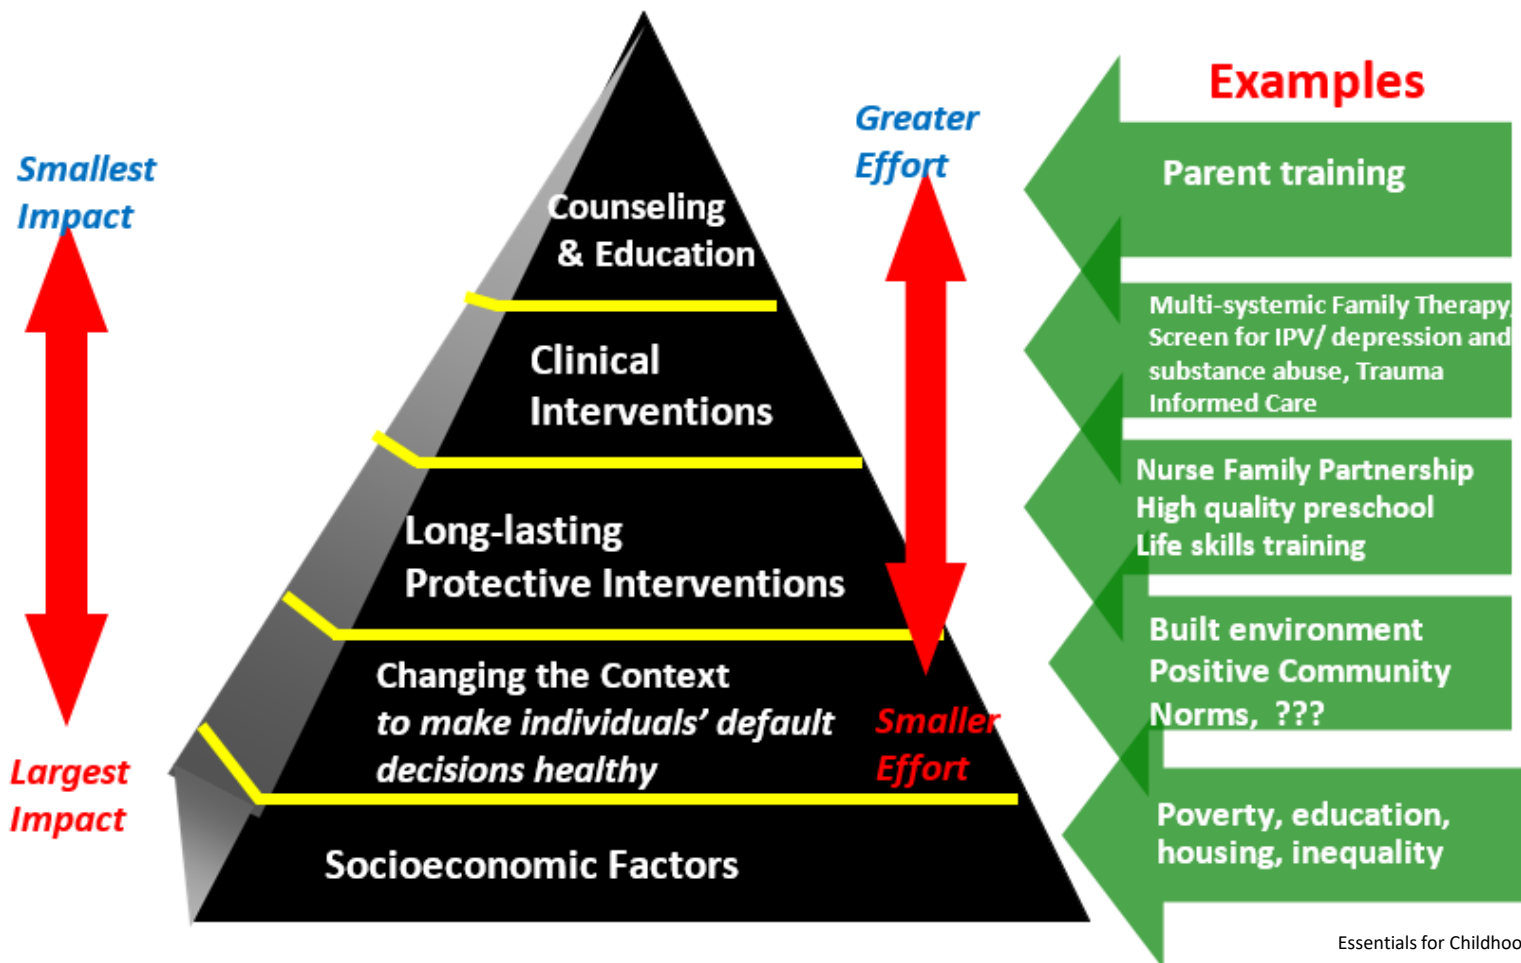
Smallest Impact

Largest Impact

Counseling & Education

Clinical Interventions

Long-lasting Protective Interventions

Changing the Context *to make individuals' default decisions healthy*

Socioeconomic Factors

Greater Effort

Smaller Effort

Examples

Parent training

Multi-systemic Family Therapy, Screen for IPV/ depression and substance abuse, Trauma Informed Care

Nurse Family Partnership
High quality preschool
Life skills training

Built environment
Positive Community Norms, ???

Poverty, education, housing, inequality

Essentials for Childhoo